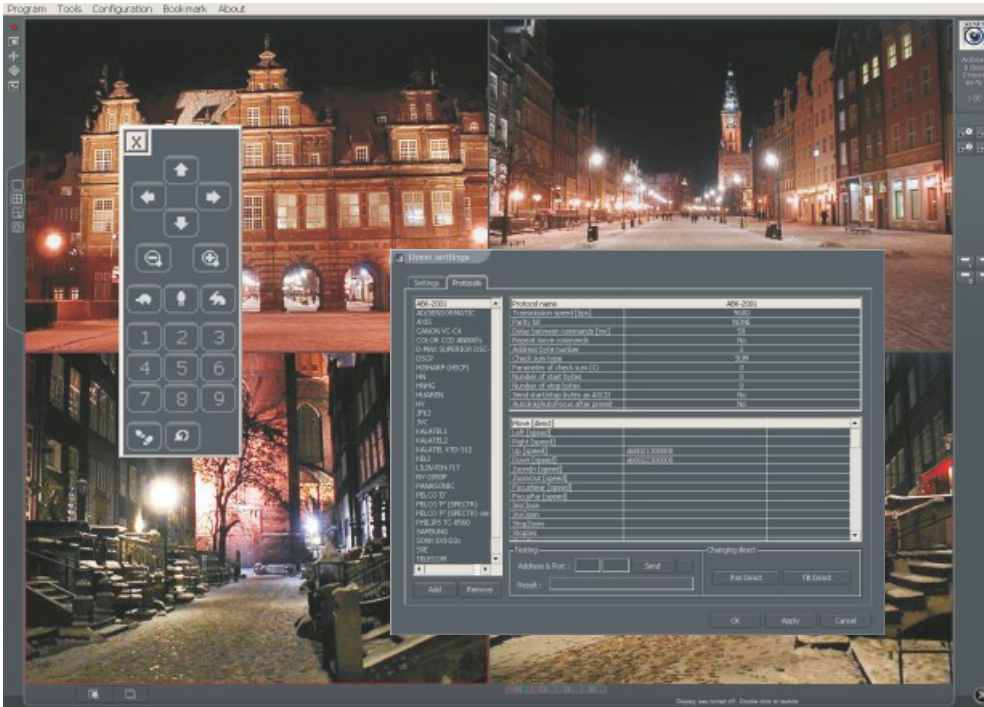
Program Tools Configuration Bookmark About

X

1 2 3
4 5 6
7 8 9

Dome settings

Settings Protocols

ABK-2001
AD/SENSORMATIC
AXIS
CANON VC-C4
COLOR CCD ARRAY
D-MAX SUPERIOR DSC
DSCP
HISHARP (HSCP)
HN
HMHG
HUAREN
HY
JPXJ
JVC
KALATEL1
KALATEL2
KALATEL KTD-312
KBJ
LILIN PIH-717
NV-2050P
PANASONIC
PELCO D
PELCO P (SPECTR)
PELCO P (SPECTR) rev
PHILIPS TC-8560
SAMSUNG
SONY EVI-D3x
SIE
TELECOM

Add Remove

| Protocol name | ABK-2001 |
|---|---|
| Transmission speed [bps] | 9600 |
| Parity bit | NONE |
| Delay between commands [ms] | 50 |
| Repeat move commands | No |
| Address byte number | 2 |
| Check sum type | SUM |
| Parameter of check sum (C) | 0 |
| Number of start bytes | 0 |
| Number of stop bytes | 0 |
| Send start/stop bytes as ASCII | No |
| Autoiris/AutoFocus after preset | No |

| Move [direct] | |
|---|---|
| Left [speed] | |
| Right [speed] | |
| Up [speed] | ab0021300000 |
| Down [speed] | ab0022300000 |
| ZoomIn [speed] | |
| ZoomOut [speed] | |
| FocusNear [speed] | |
| FocusFar [speed] | |
| IrisClose | |
| IrisOpen | |
| StopZoom | |
| StopIris | |

Testing
Address & Port : Send
Result :

Changing direct
Pan Direct Tilt Direct

OK Apply Cancel

Display was turned off. Double click to restore.